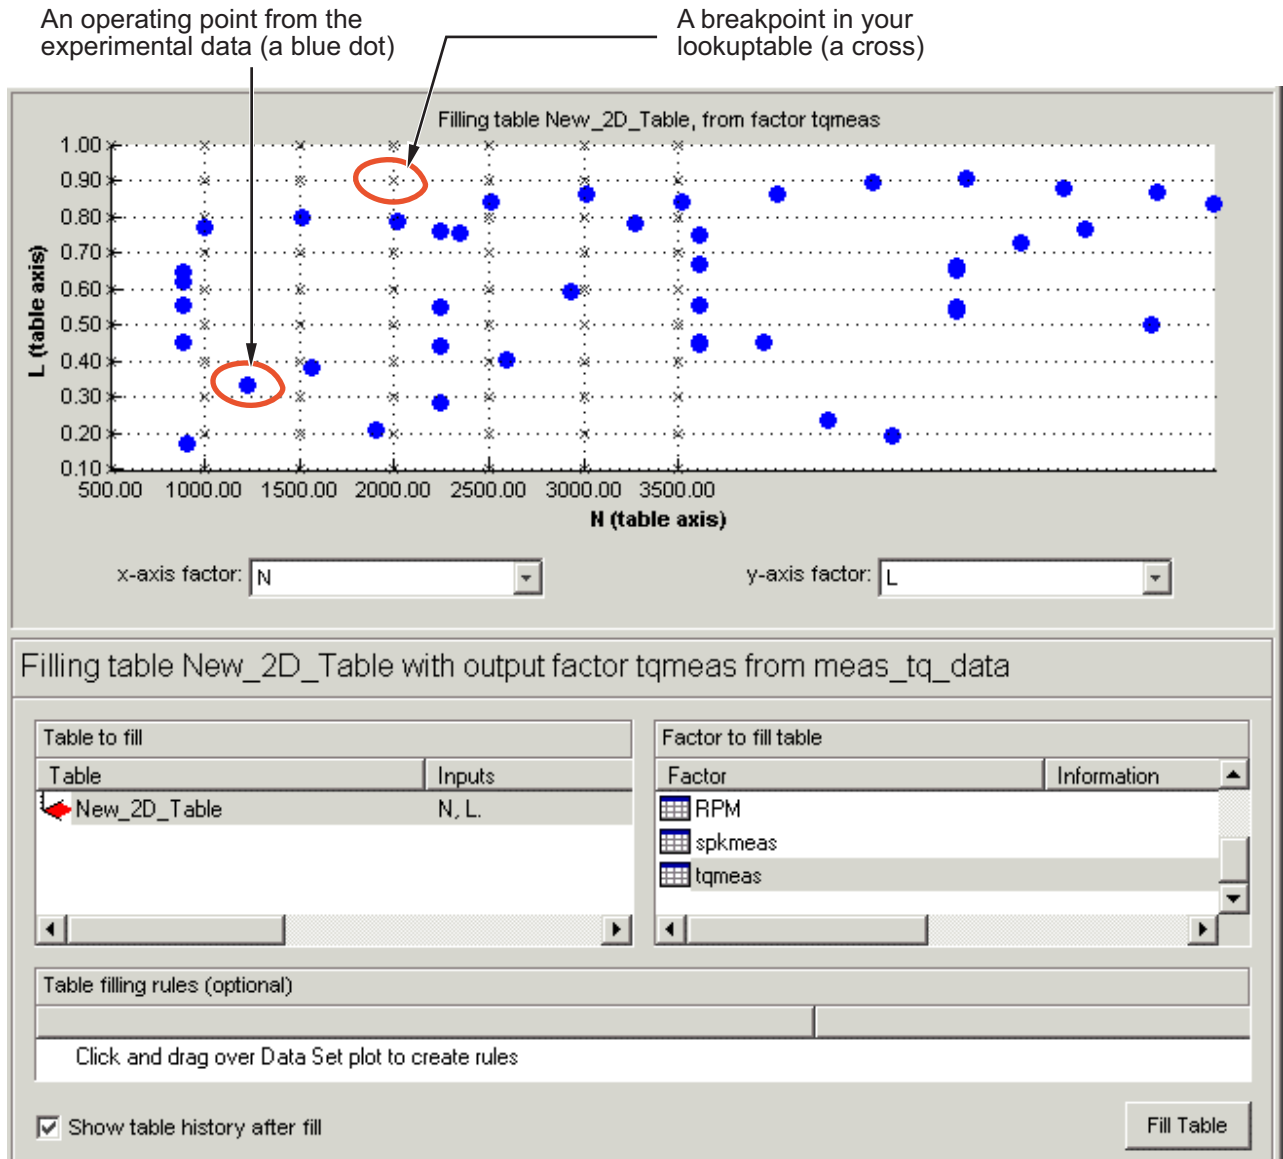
An operating point from the experimental data (a blue dot)

A breakpoint in your lookuptable (a cross)

Filling table New_2D_Table, from factor tqmeas

1.00
0.90
0.80
0.70
0.60
0.50
0.40
0.30
0.20
0.10

L (table axis)

500.00 1000.00 1500.00 2000.00 2500.00 3000.00 3500.00

N (table axis)

x-axis factor: N

y-axis factor: L

Filling table New_2D_Table with output factor tqmeas from meas_tq_data

Table to fill

| Table | Inputs |
|---|---|
| New_2D_Table | N, L. |

Factor to fill table

| Factor | Information |
|---|---|
| RPM | |
| spkmeas | |
| tqmeas | |

Table filling rules (optional)

Click and drag over Data Set plot to create rules

Show table history after fill

Fill Table